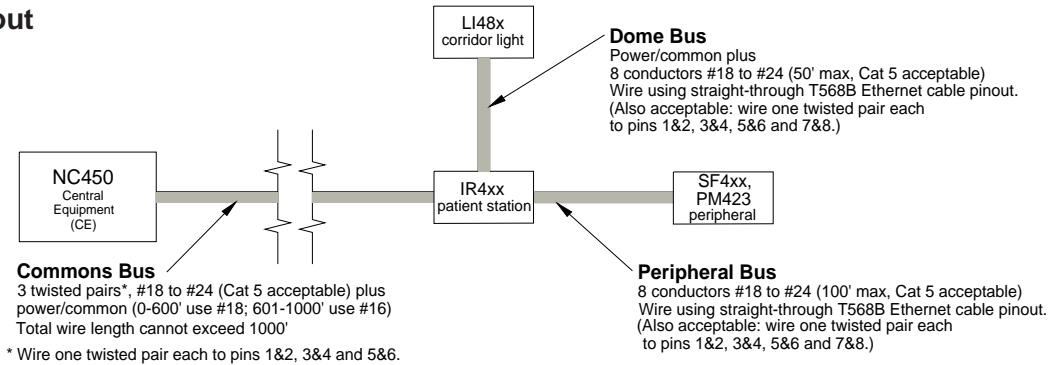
out

LI48x
corridor light

Dome Bus
Power/common plus
8 conductors #18 to #24 (50' max, Cat 5 acceptable)
Wire using straight-through T568B Ethernet cable pinout.
(Also acceptable: wire one twisted pair each to pins 1&2, 3&4, 5&6 and 7&8.)

NC450
Central Equipment
(CE)

IR4xx
patient station

SF4xx,
PM423
peripheral

Commons Bus
3 twisted pairs*, #18 to #24 (Cat 5 acceptable) plus power/common (0-600' use #18; 601-1000' use #16)
Total wire length cannot exceed 1000'

* Wire one twisted pair each to pins 1&2, 3&4 and 5&6.

Peripheral Bus
8 conductors #18 to #24 (100' max, Cat 5 acceptable)
Wire using straight-through T568B Ethernet cable pinout.
(Also acceptable: wire one twisted pair each to pins 1&2, 3&4, 5&6 and 7&8.)